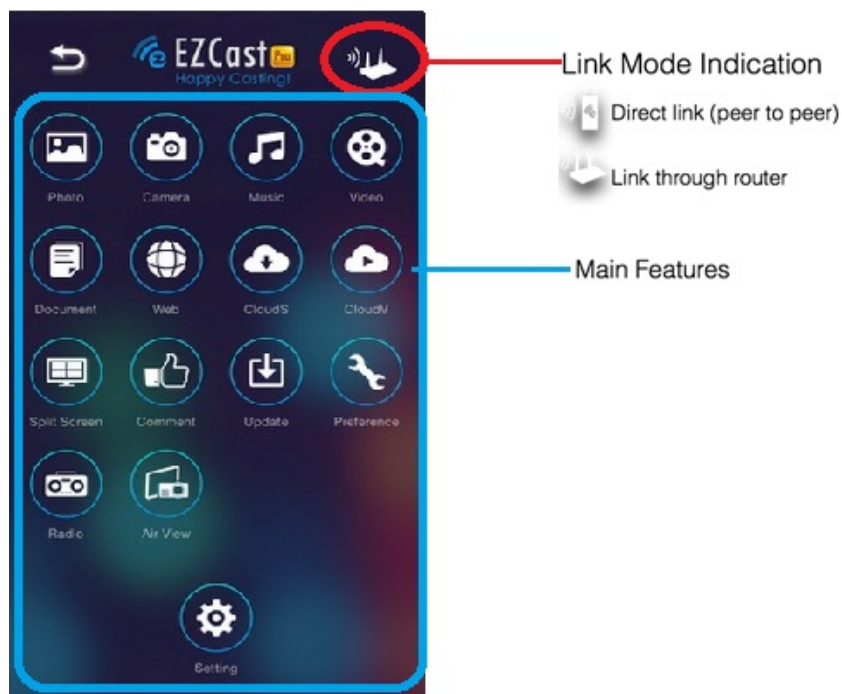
EZCast Pro
Happy Casting!

Link Mode Indication

Direct link (peer to peer)

Link through router

Photo
Camera
Music
Video

Document
Web
CloudS
CloudV

Main Features

Split Screen
Comment
Update
Preference

Radio
Air View

Setting